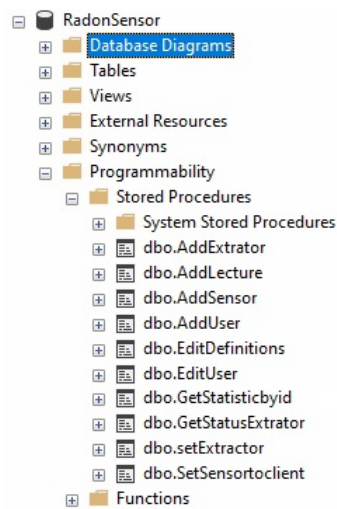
RadonSensor
Database Diagrams
Tables
Views
External Resources
Synonyms
Programmability
Stored Procedures
System Stored Procedures
dbo.AddExtrator
dbo.AddLecture
dbo.AddSensor
dbo.AddUser
dbo.EditDefinitions
dbo.EditUser
dbo.GetStatisticbyid
dbo.GetStatusExtrator
dbo.setExtractor
dbo.SetSensortoclient
Functions